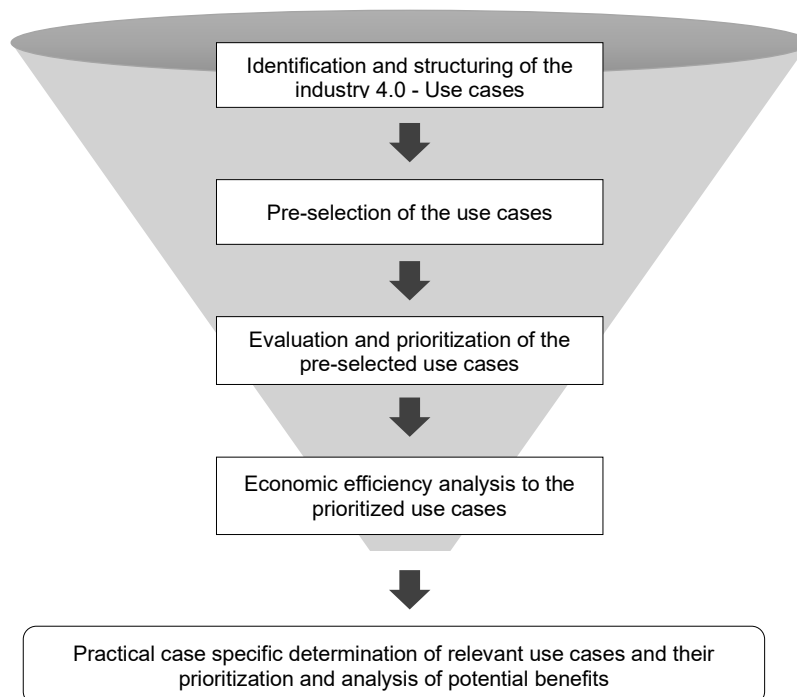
Identification and structuring of the industry 4.0 - Use cases

Pre-selection of the use cases

Evaluation and prioritization of the pre-selected use cases

Economic efficiency analysis to the prioritized use cases

Practical case specific determination of relevant use cases and their prioritization and analysis of potential benefits